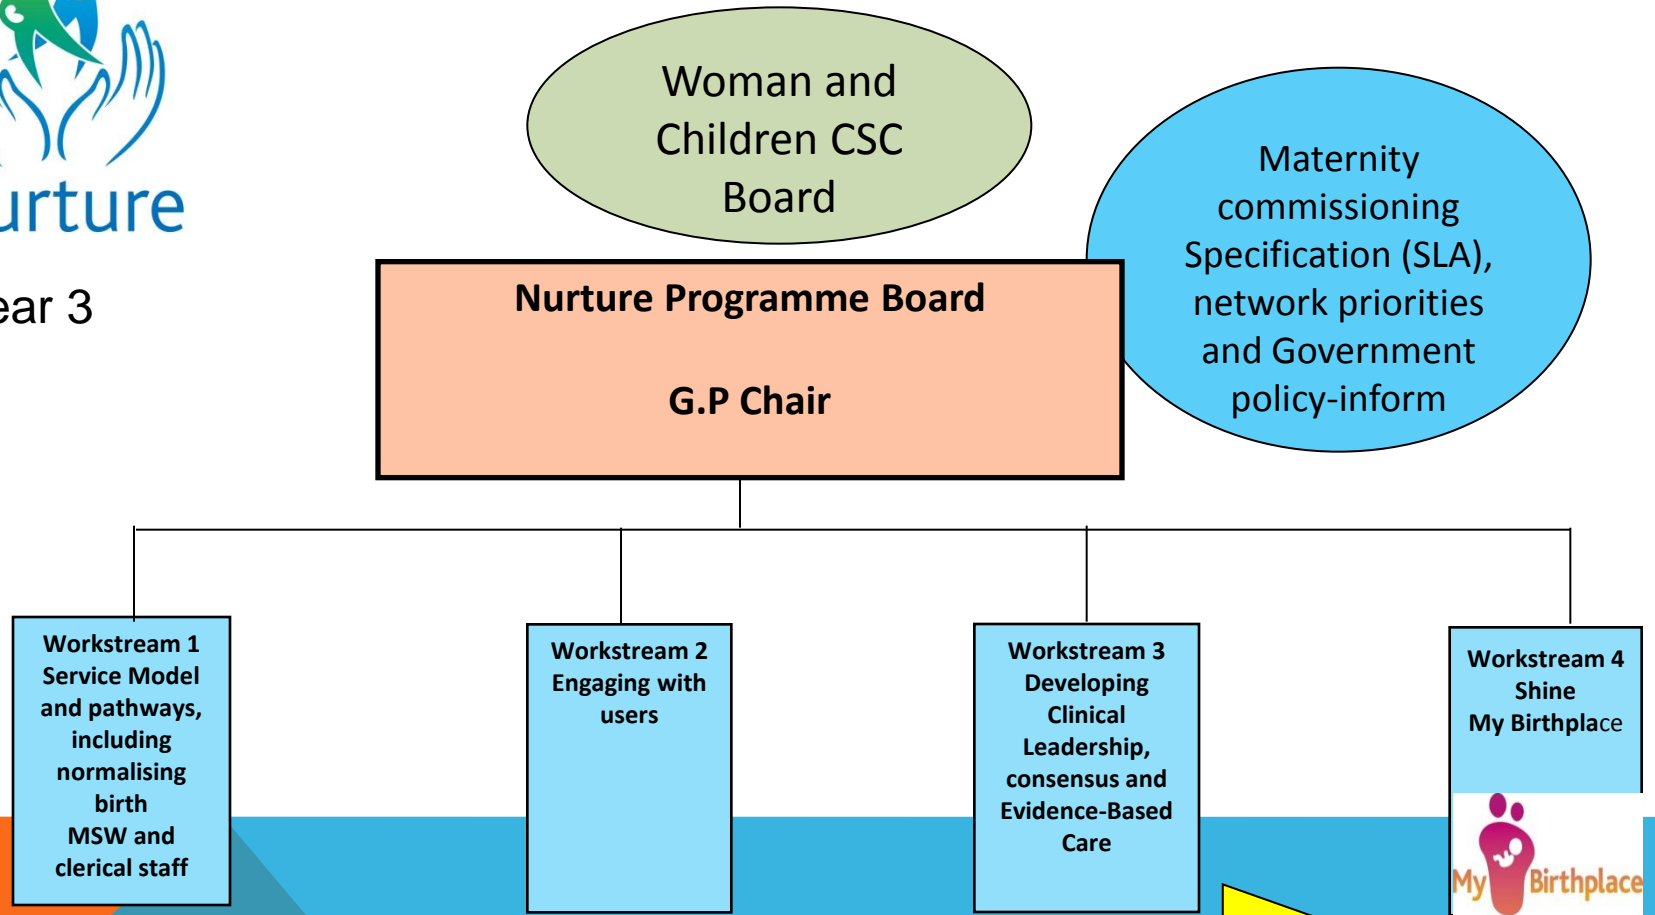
urture

ear 3

Woman and Children CSC Board

Maternity commissioning Specification (SLA), network priorities and Government policy-inform

Nurture Programme Board

G.P Chair

Workstream 1
Service Model and pathways, including normalising birth
MSW and clerical staff

Workstream 2
Engaging with users

Workstream 3
Developing Clinical Leadership, consensus and Evidence-Based Care

Workstream 4
Shine
My Birthplace

My Birthplace